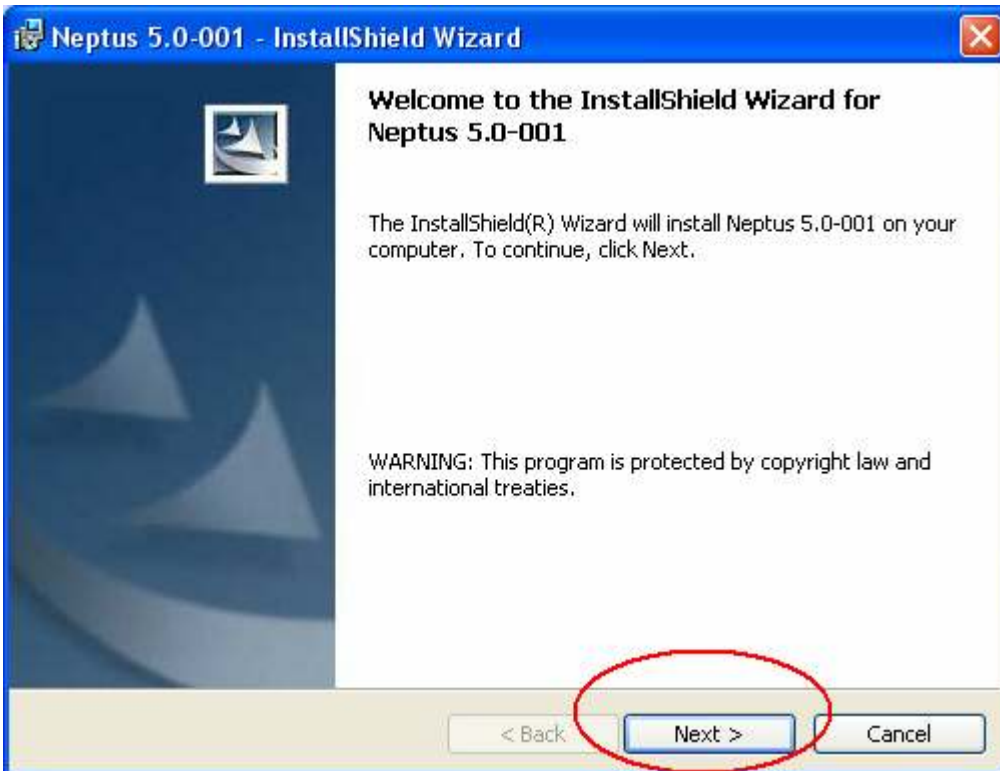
Neptus 5.0-001 - InstallShield Wizard

Welcome to the InstallShield Wizard for Neptus 5.0-001

The InstallShield(R) Wizard will install Neptus 5.0-001 on your computer. To continue, click Next.

WARNING: This program is protected by copyright law and international treaties.

< Back

Next >

Cancel